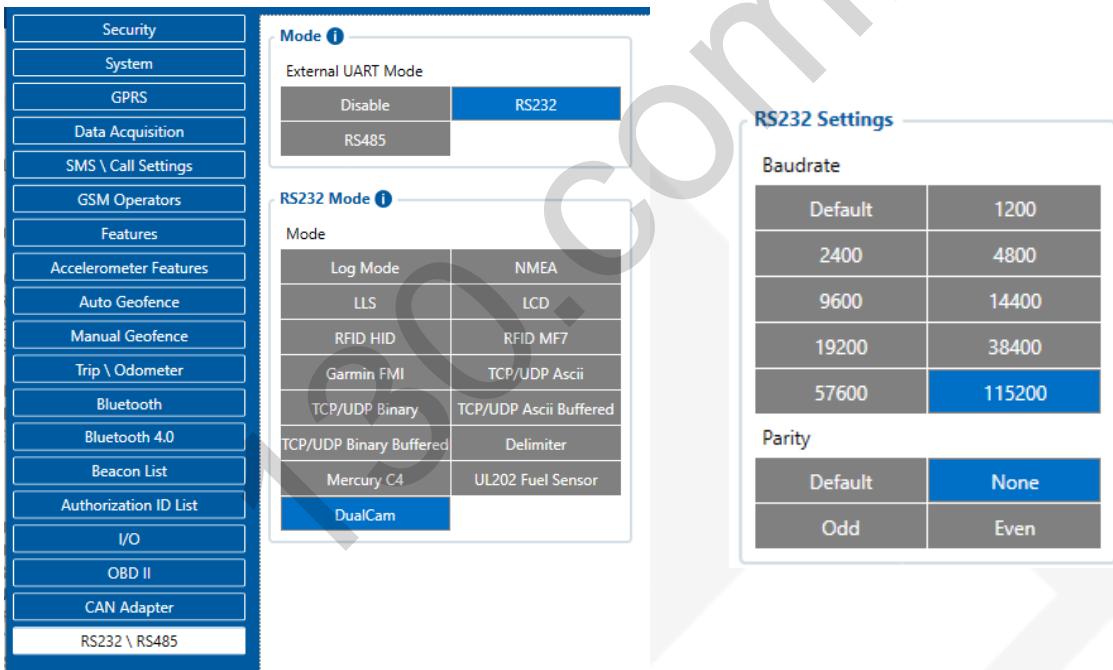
Security
System
GPRS
Data Acquisition
SMS \ Call Settings
GSM Operators
Features
Accelerometer Features
Auto Geofence
Manual Geofence
Trip \ Odometer
Bluetooth
Bluetooth 4.0
Beacon List
Authorization ID List
I/O
OBD II
CAN Adapter
RS232 \ RS485

Mode

External UART Mode

| Disable | RS232 |
|---|---|
| RS485 | |

RS232 Mode

Mode

| Log Mode | NMEA |
|---|---|
| LLS | LCD |
| RFID HID | RFID MF7 |
| Garmin FMI | TCP/UDP Ascii |
| TCP/UDP Binary | TCP/UDP Ascii Buffered |
| TCP/UDP Binary Buffered | Delimiter |
| Mercury C4 | UL202 Fuel Sensor |
| DualCam | |

RS232 Settings

Baudrate

| Default | 1200 |
|---|---|
| 2400 | 4800 |
| 9600 | 14400 |
| 19200 | 38400 |
| 57600 | 115200 |

Parity

| Default | None |
|---|---|
| Odd | Even |

130.com